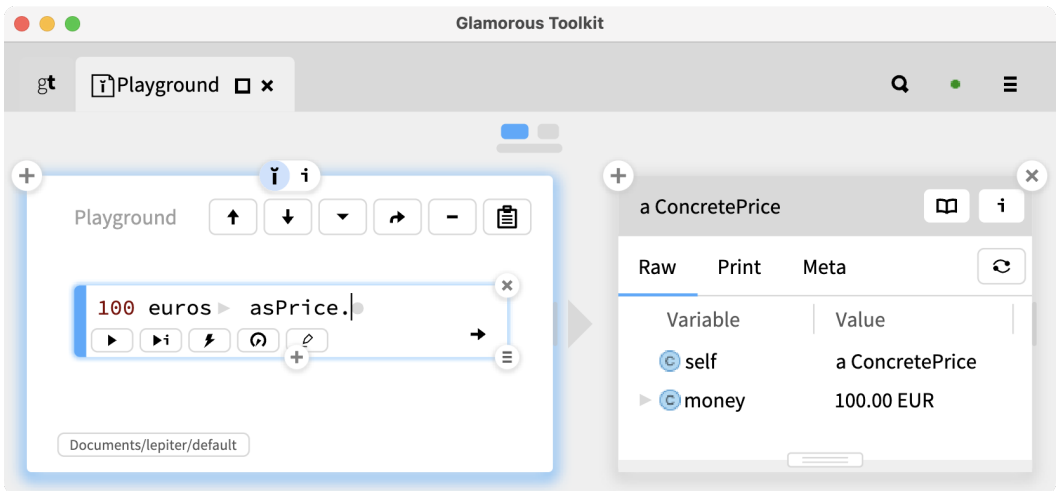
Glamorous Toolkit

gt Playground

Playground

100 euros asPrice.

Documents/lepiter/default

a ConcretePrice

Raw Print Meta

| Variable | Value |
|---|---|
| self | a ConcretePrice |
| money | 100.00 EUR |